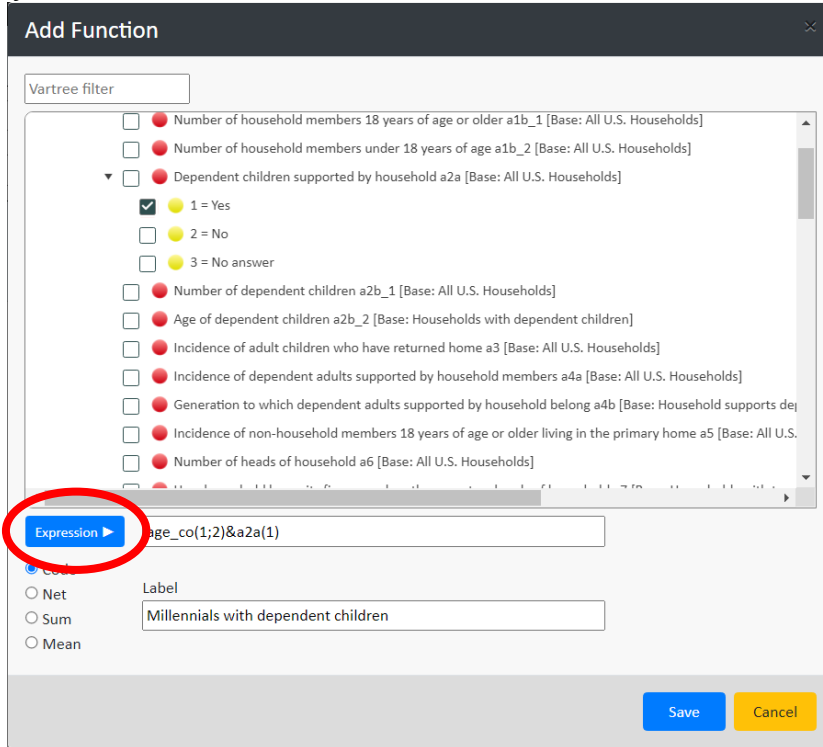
Add Function

Vartree filter

Number of household members 18 years of age or older a1b_1 [Base: All U.S. Households]

Number of household members under 18 years of age a1b_2 [Base: All U.S. Households]

Dependent children supported by household a2a [Base: All U.S. Households]

1 = Yes

2 = No

3 = No answer

Number of dependent children a2b_1 [Base: All U.S. Households]

Age of dependent children a2b_2 [Base: Households with dependent children]

Incidence of adult children who have returned home a3 [Base: All U.S. Households]

Incidence of dependent adults supported by household members a4a [Base: All U.S. Households]

Generation to which dependent adults supported by household belong a4b [Base: Household supports de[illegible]

Incidence of non-household members 18 years of age or older living in the primary home a5 [Base: All U.S.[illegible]

Number of heads of household a6 [Base: All U.S. Households]

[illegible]

Expression ▶

age_co(1;2)&a2a(1)

Code

Net

Sum

Mean

Label

Millennials with dependent children

Save

Cancel